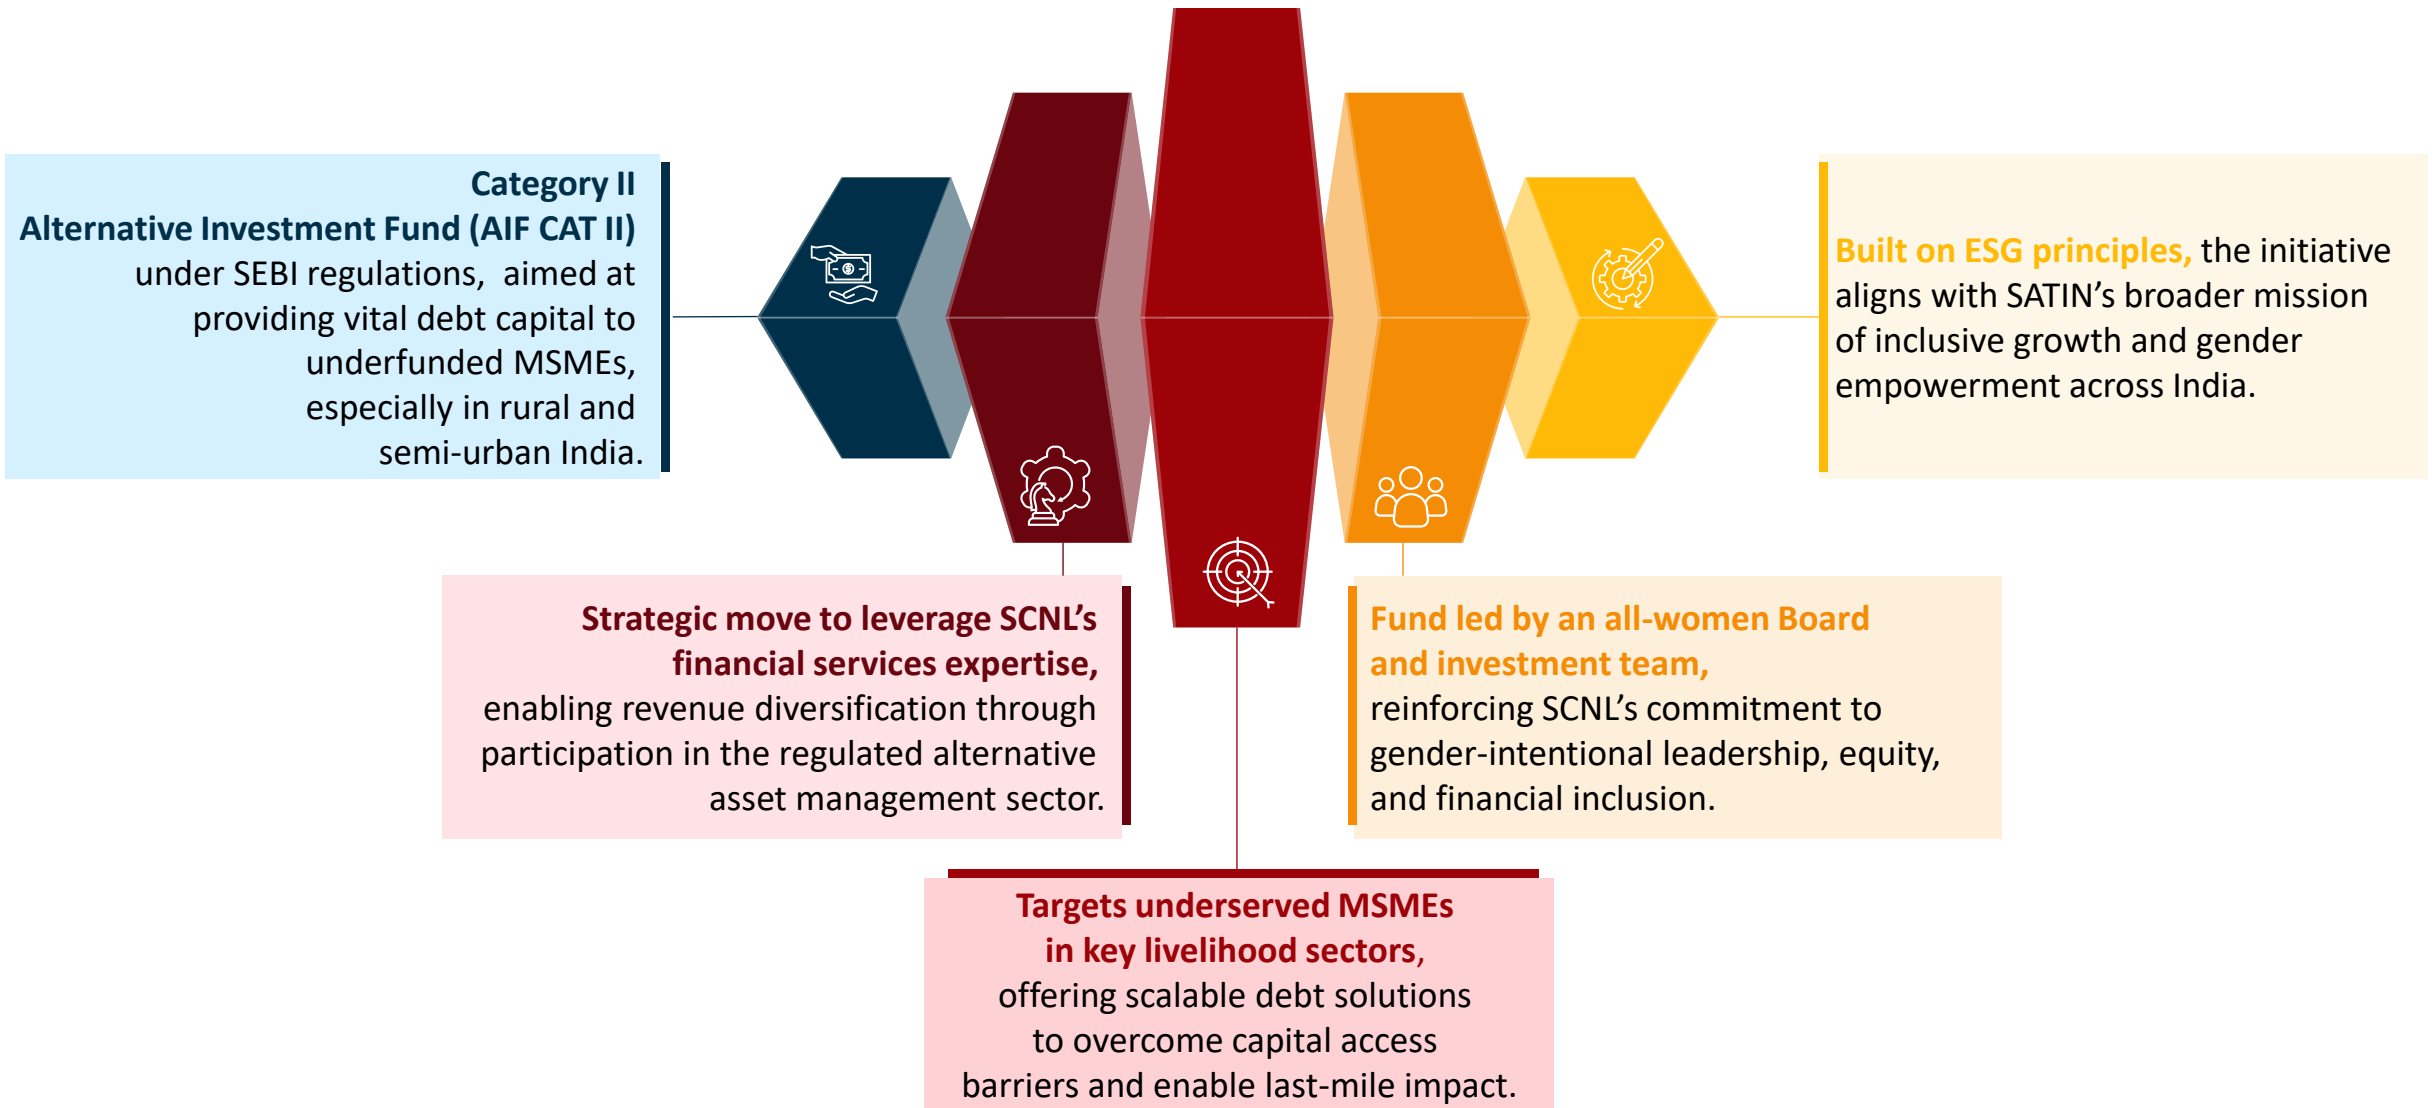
Category II
Alternative Investment Fund (AIF CAT II)
under SEBI regulations, aimed at providing vital debt capital to underfunded MSMEs, especially in rural and semi-urban India.

Built on ESG principles, the initiative aligns with SATIN's broader mission of inclusive growth and gender empowerment across India.

Strategic move to leverage SCNL's financial services expertise,
enabling revenue diversification through participation in the regulated alternative asset management sector.

Fund led by an all-women Board and investment team,
reinforcing SCNL's commitment to gender-intentional leadership, equity, and financial inclusion.

Targets underserved MSMEs in key livelihood sectors,
offering scalable debt solutions to overcome capital access barriers and enable last-mile impact.